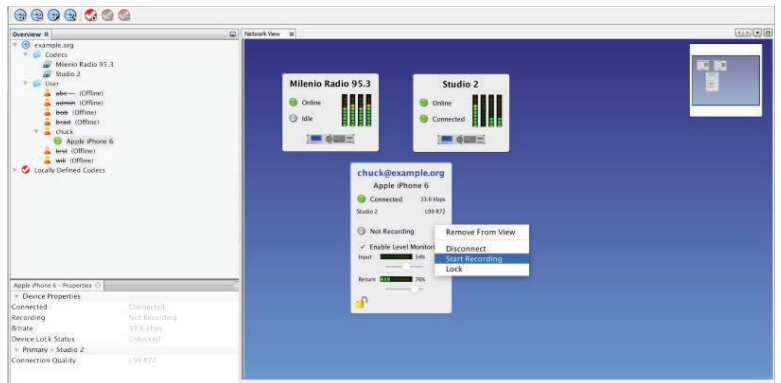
Overview

Network View

example.org
Codecs
Milenio Radio 95.3
Studio 2
User
abc (Offline)
admin (Offline)
bob (Offline)
brad (Offline)
chuck
Apple iPhone 6
test (Offline)
wil (Offline)
Locally Defined Codecs

Milenio Radio 95.3
Online
Idle

Studio 2
Online
Connected

chuck@example.org
Apple iPhone 6
Connected 33.6 kbps
Studio 2 L99 R72
Not Recording
✓ Enable Level Monitor
Input 54%
Return 76%

Remove From View
Disconnect
Start Recording
Lock

Apple iPhone 6 - Properties
Device Properties

| | |
|---|---|
| Connected | Connected |
| Recording | Not Recording |
| Bitrate | 33.6 kbps |
| Device Lock Status | Unlocked |
| Primary - Studio 2 | |
| Connection Quality | L99 R72 |